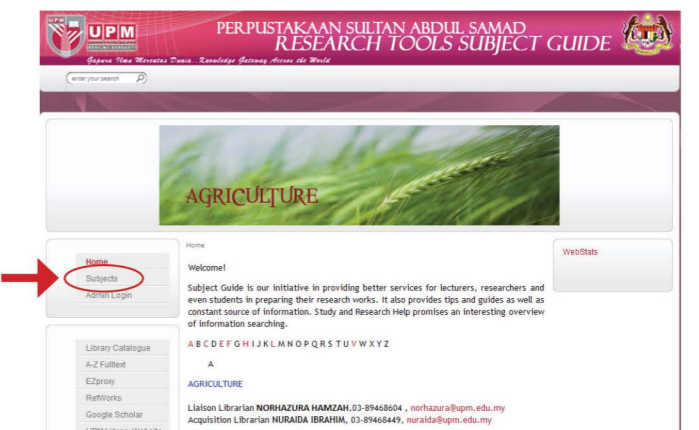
UPM
BERILMU BERBAKTI

PERPUSTAKAAN SULTAN ABDUL SAMAD
RESEARCH TOOLS SUBJECT GUIDE

Gapura Ilmu Merentas Dunia...Knowledge Gateway Across the World

enter your search

AGRICULTURE

Home
Subjects
Admin Login

Library Catalogue
A-Z Fulltext
EZproxy
RefWorks
Google Scholar
UPM Library Website

Home

Welcome!

Subject Guide is our initiative in providing better services for lecturers, researchers and even students in preparing their research works. It also provides tips and guides as well as constant source of information. Study and Research Help promises an interesting overview of information searching.

A B C D E F G H I J K L M N O P Q R S T U V W X Y Z

A

AGRICULTURE

Liaison Librarian NORHAZURA HAMZAH,03-89468604 , norhazura@upm.edu.my
Acquisition Librarian NURAIDA IBRAHIM, 03-89468449, nuraida@upm.edu.my

WebStats